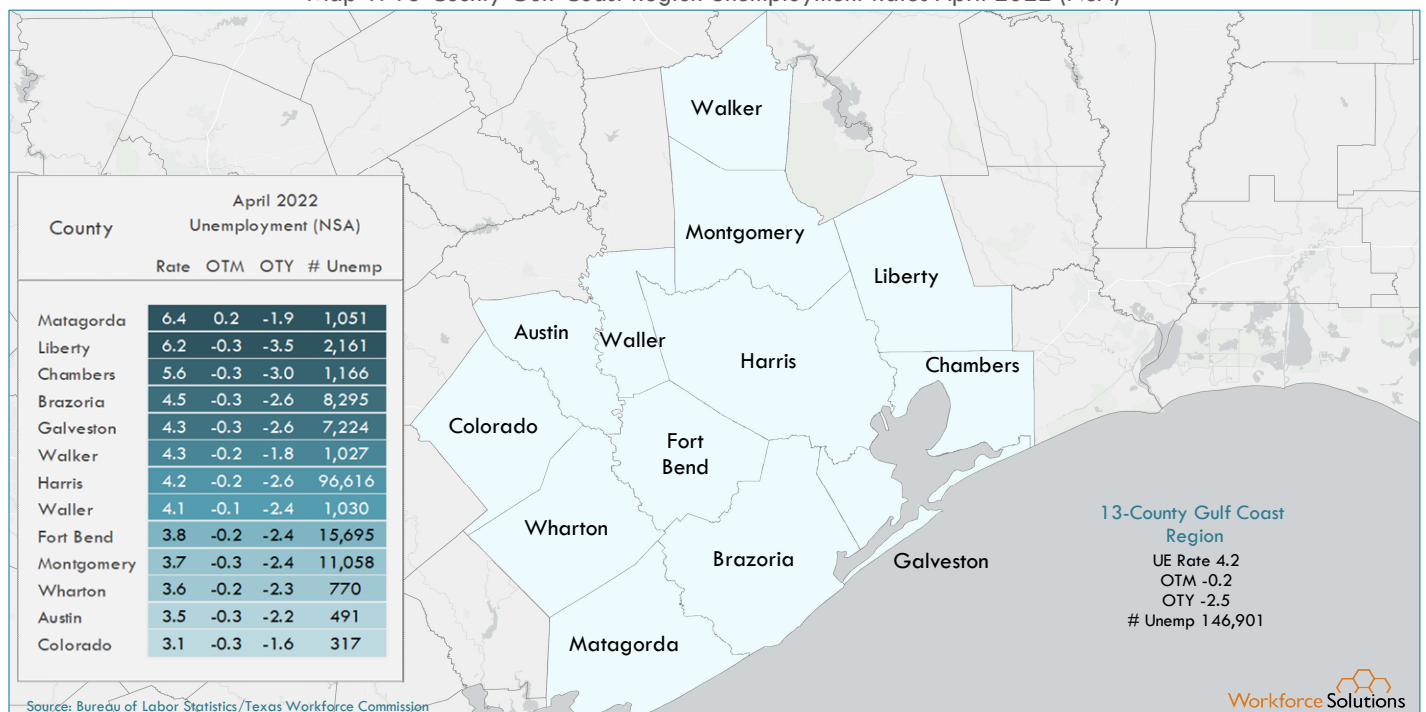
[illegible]

| County | Rate | OTM | OTY | # Unemp |
|---|---|---|---|---|
| | April 2022 Unemployment (NSA) | | | |
| Matagorda | 6.4 | 0.2 | -1.9 | 1,051 |
| Liberty | 6.2 | -0.3 | -3.5 | 2,161 |
| Chambers | 5.6 | -0.3 | -3.0 | 1,166 |
| Brazoria | 4.5 | -0.3 | -2.6 | 8,295 |
| Galveston | 4.3 | -0.3 | -2.6 | 7,224 |
| Walker | 4.3 | -0.2 | -1.8 | 1,027 |
| Harris | 4.2 | -0.2 | -2.6 | 96,616 |
| Waller | 4.1 | -0.1 | -2.4 | 1,030 |
| Fort Bend | 3.8 | -0.2 | -2.4 | 15,695 |
| Montgomery | 3.7 | -0.3 | -2.4 | 11,058 |
| Wharton | 3.6 | -0.2 | -2.3 | 770 |
| Austin | 3.5 | -0.3 | -2.2 | 491 |
| Colorado | 3.1 | -0.3 | -1.6 | 317 |

Walker
Montgomery
Liberty
Austin
Waller
Harris
Chambers
Colorado
Fort Bend
Wharton
Brazoria
Galveston
Matagorda

13-County Gulf Coast Region
UE Rate 4.2
OTM -0.2
OTY -2.5
# Unemp 146,901

Source: Bureau of Labor Statistics/Texas Workforce Commission

Workforce Solutions